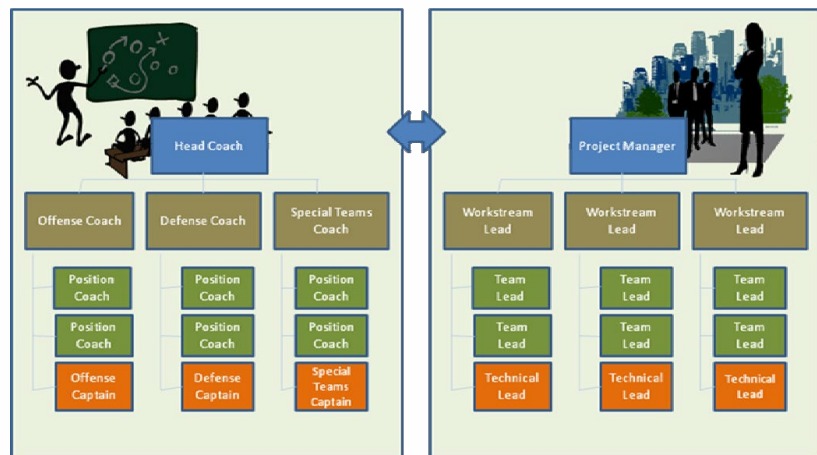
Head Coach

Offense Coach

Position Coach

Position Coach

Offense Captain

Defense Coach

Position Coach

Position Coach

Defense Captain

Special Teams Coach

Position Coach

Position Coach

Special Teams Captain

Project Manager

Workstream Lead

Team Lead

Team Lead

Technical Lead

Workstream Lead

Team Lead

Team Lead

Technical Lead

Workstream Lead

Team Lead

Team Lead

Technical Lead